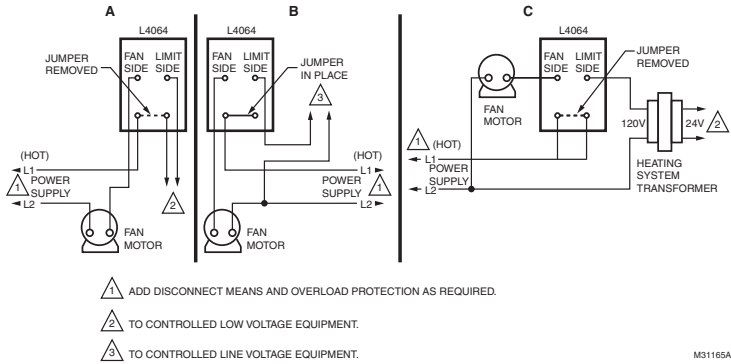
A

L4064

JUMPER REMOVED

FAN SIDE

LIMIT SIDE

(HOT)
L1

1 POWER SUPPLY

L2

2

FAN MOTOR

B

L4064

FAN SIDE

LIMIT SIDE

JUMPER IN PLACE

3

(HOT)
L1

POWER SUPPLY 1

L2

FAN MOTOR

C

L4064

FAN SIDE

LIMIT SIDE

JUMPER REMOVED

FAN MOTOR

1 (HOT)
L1

POWER SUPPLY

L2

120V

24V 2

HEATING SYSTEM TRANSFORMER

1 ADD DISCONNECT MEANS AND OVERLOAD PROTECTION AS REQUIRED.

2 TO CONTROLLED LOW VOLTAGE EQUIPMENT.

3 TO CONTROLLED LINE VOLTAGE EQUIPMENT.

M31165A